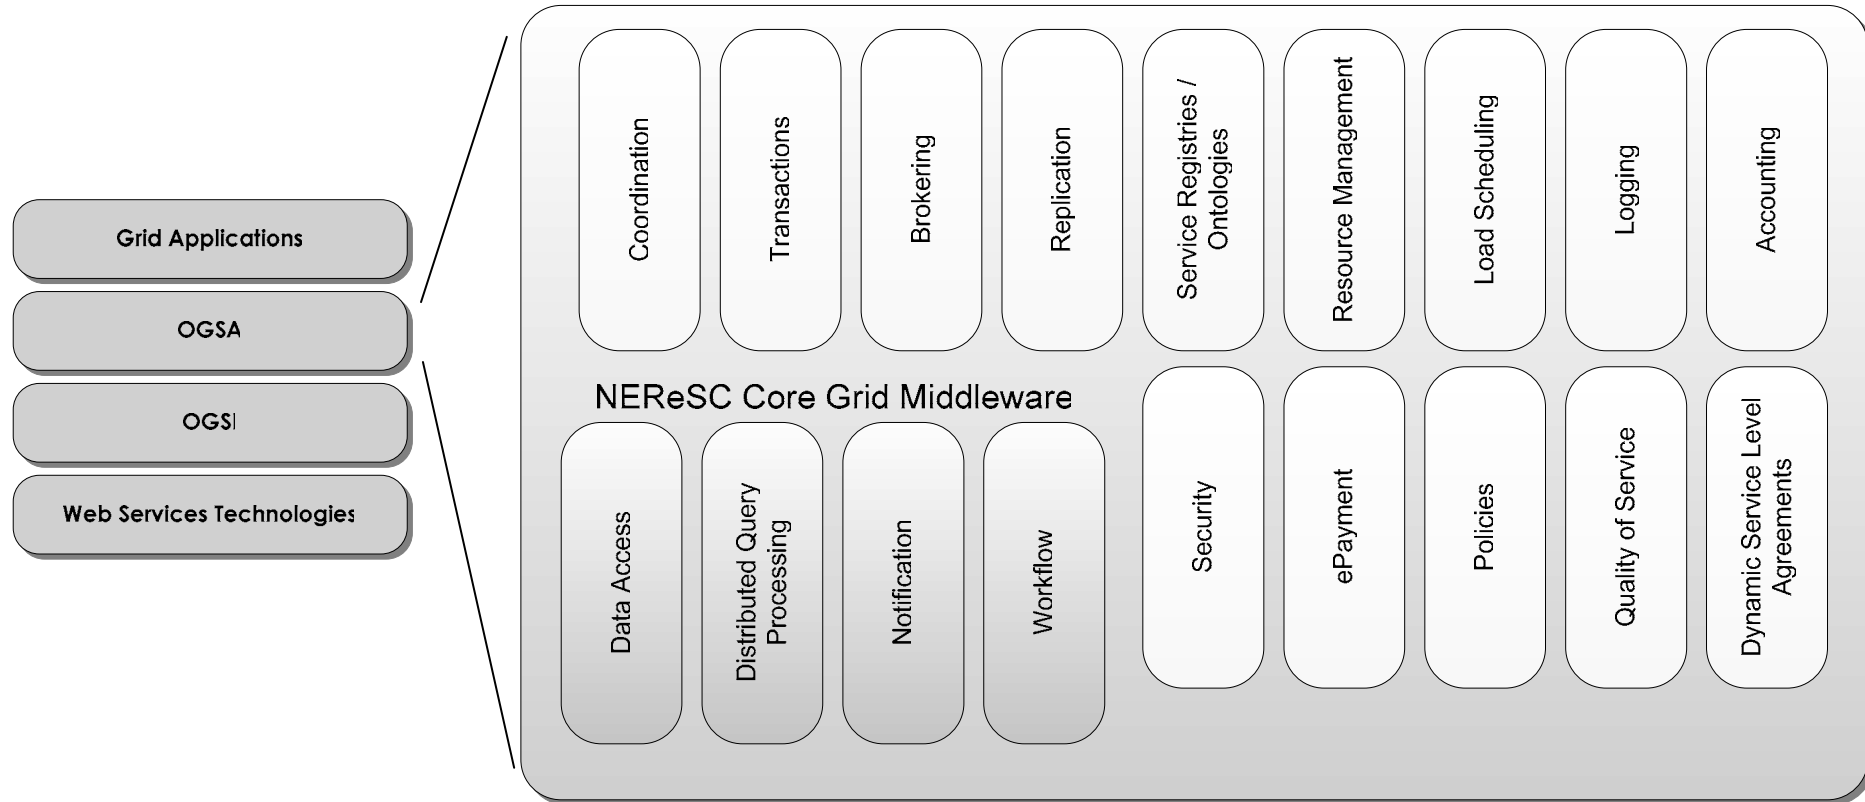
Grid Applications

OGSA

OGSI

Web Services Technologies

Coordination

Transactions

Brokering

Replication

Service Registries / Ontologies

Resource Management

Load Scheduling

Logging

Accounting

NEReSC Core Grid Middleware

Data Access

Distributed Query Processing

Notification

Workflow

Security

ePayment

Policies

Quality of Service

Dynamic Service Level Agreements